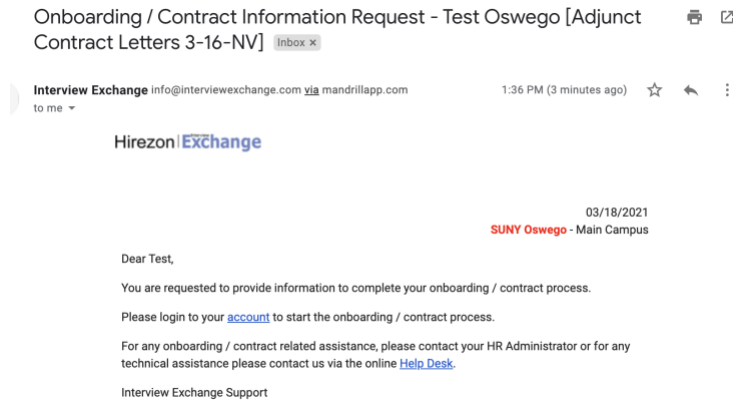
Onboarding / Contract Information Request - Test Oswego [Adjunct Contract Letters 3-16-NV] Inbox ×

Interview Exchange info@interviewexchange.com via mandrillapp.com
to me

1:36 PM (3 minutes ago)

Hirezon Exchange

03/18/2021
SUNY Oswego - Main Campus

Dear Test,

You are requested to provide information to complete your onboarding / contract process.

Please login to your account to start the onboarding / contract process.

For any onboarding / contract related assistance, please contact your HR Administrator or for any technical assistance please contact us via the online Help Desk.

Interview Exchange Support